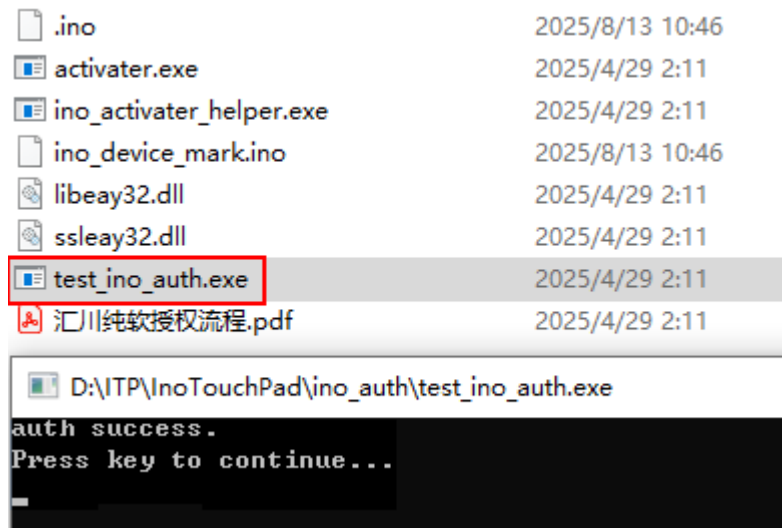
.ino 2025/8/13 10:46
activater.exe 2025/4/29 2:11
ino_activater_helper.exe 2025/4/29 2:11
ino_device_mark.ino 2025/8/13 10:46
libeay32.dll 2025/4/29 2:11
ssleay32.dll 2025/4/29 2:11
test_ino_auth.exe 2025/4/29 2:11
汇川纯软授权流程.pdf 2025/4/29 2:11

D:\ITP\InoTouchPad\ino_auth\test_ino_auth.exe

auth success.
Press key to continue...